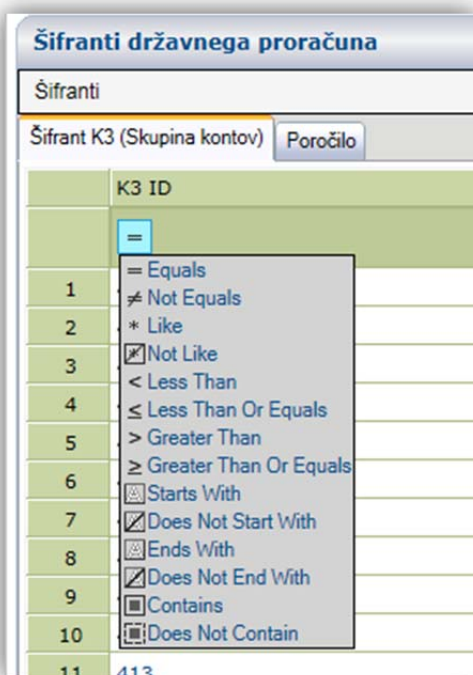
Šifranti državnega proračuna

Šifranti

Šifrant K3 (Skupina kontov) | Poročilo

K3 ID

=

= Equals
≠ Not Equals
* Like
Not Like
< Less Than
≤ Less Than Or Equals
> Greater Than
≥ Greater Than Or Equals
Starts With
Does Not Start With
Ends With
Does Not End With
Contains
Does Not Contain

1
2
3
4
5
6
7
8
9
10
11 413